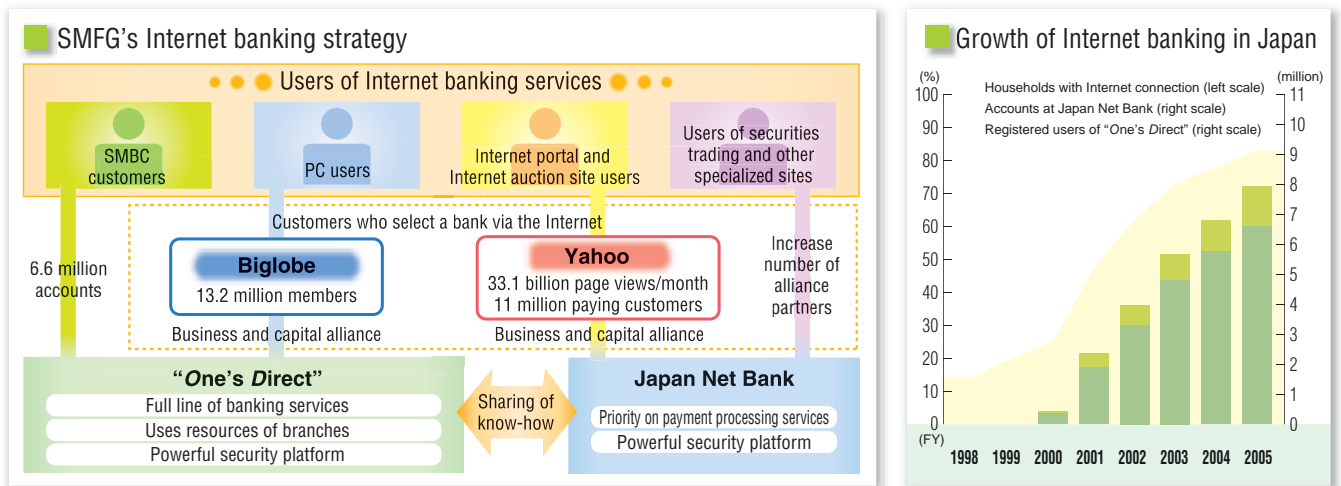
SMFG's Internet banking strategy

Users of Internet banking services

SMBC customers

PC users

Internet portal and Internet auction site users

Users of securities trading and other specialized sites

Customers who select a bank via the Internet

6.6 million accounts

Biglobe
13.2 million members

Business and capital alliance

Yahoo
33.1 billion page views/month
11 million paying customers

Business and capital alliance

Increase number of alliance partners

"One's Direct"
Full line of banking services
Uses resources of branches
Powerful security platform

Sharing of know-how

Japan Net Bank
Priority on payment processing services
Powerful security platform

Growth of Internet banking in Japan

(%)
(million)

Households with Internet connection (left scale)
Accounts at Japan Net Bank (right scale)
Registered users of "One's Direct" (right scale)

| (%) | (million) |
|---|---|
| 100 | 11 |
| 90 | 10 |
| 80 | 9 |
| 70 | 8 |
| 60 | 7 |
| 50 | 6 |
| 40 | 5 |
| 30 | 4 |
| 20 | 3 |
| 10 | 2 |
| 0 | 1 |
| | 0 |

(FY)
1998 1999 2000 2001 2002 2003 2004 2005